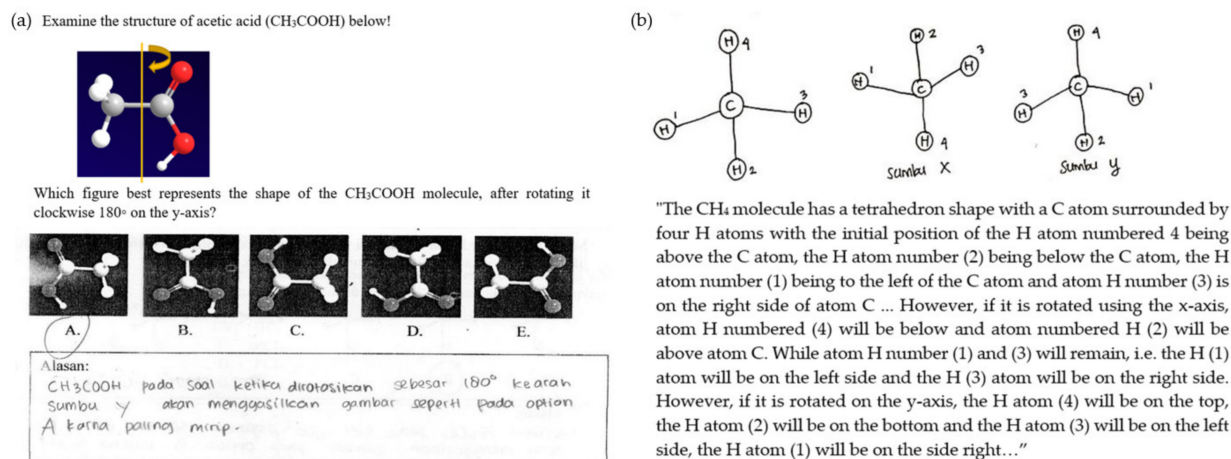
(a) Examine the structure of acetic acid ($CH_3COOH$) below!

Which figure best represents the shape of the $CH_3COOH$ molecule, after rotating it clockwise 180° on the y-axis?

A. B. C. D. E.

Alasan:
CH3COOH pada soal ketika dirotasikan sebesar 180° kearah sumbu Y akan menggasilkan gambar seperti pada option A karna paling mirip.

(b)

H 4, C, H 1, H 3, H 2

H 2, H 1, H 3, C, H 4, sumbu X

H 4, H 3, H 1, C, H 2, sumbu y

"The $CH_4$ molecule has a tetrahedron shape with a C atom surrounded by four H atoms with the initial position of the H atom numbered 4 being above the C atom, the H atom number (2) being below the C atom, the H atom number (1) being to the left of the C atom and atom H number (3) is on the right side of atom C ... However, if it is rotated using the x-axis, atom H numbered (4) will be below and atom numbered H (2) will be above atom C. While atom H number (1) and (3) will remain, i.e. the H (1) atom will be on the left side and the H (3) atom will be on the right side. However, if it is rotated on the y-axis, the H atom (4) will be on the top, the H atom (2) will be on the bottom and the H atom (3) will be on the left side, the H atom (1) will be on the side right…"